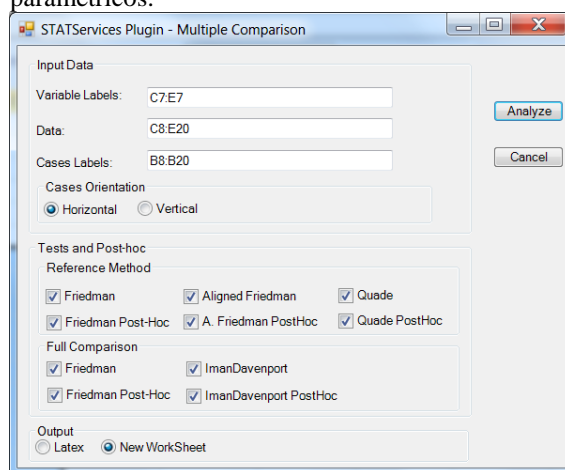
paramétricos.

STATServices Plugin - Multiple Comparison

Input Data

Variable Labels: C7:E7

Data: C8:E20

Cases Labels: B8:B20

Cases Orientation

Horizontal Vertical

Analyze

Cancel

Tests and Post-hoc

Reference Method

Friedman Aligned Friedman Quade

Friedman Post-Hoc A. Friedman PostHoc Quade PostHoc

Full Comparison

Friedman ImanDavenport

Friedman Post-Hoc ImanDavenport PostHoc

Output

Latex New WorkSheet